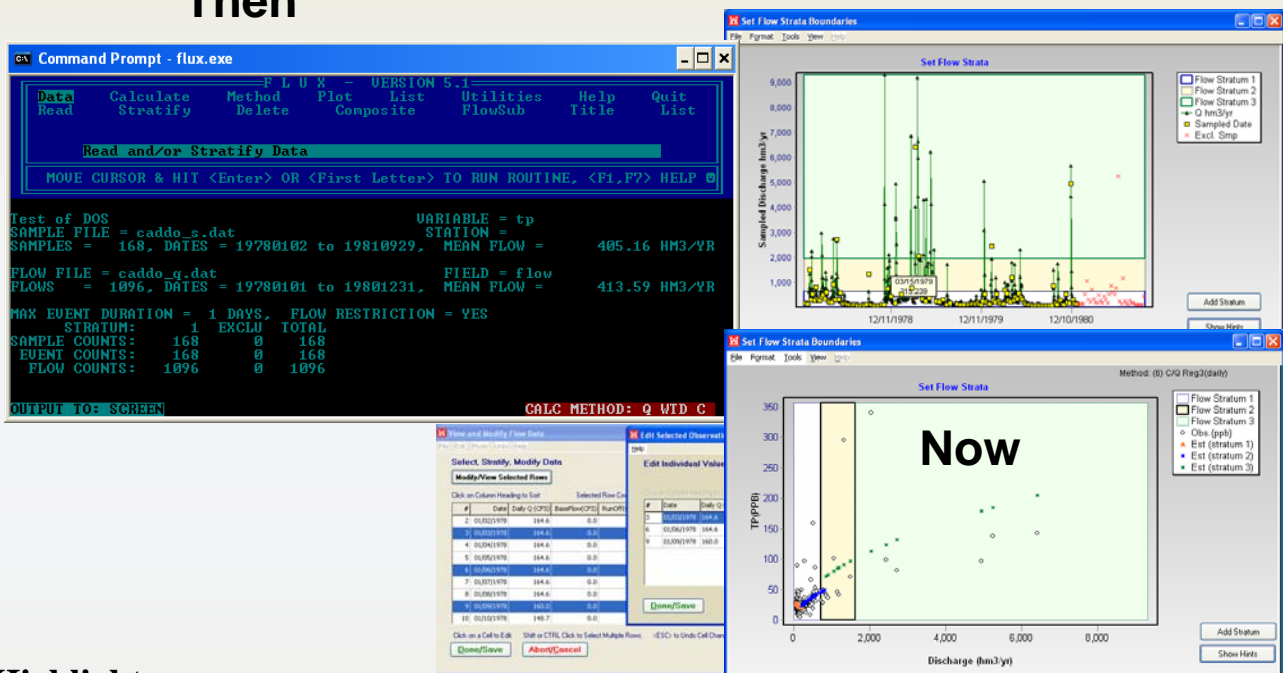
Then

Command Prompt - flux.exe

F L U X - VERSION 5.1

Data Calculate Method Plot List Utilities Help Quit
Read Stratify Delete Composite FlowSub Title List

Read and/or Stratify Data

MOVE CURSOR & HIT <Enter> OR <First Letter> TO RUN ROUTINE, <F1,F7> HELP

Test of DOS VARIABLE = tp
SAMPLE FILE = caddo_s.dat STATION =
SAMPLES = 168, DATES = 19780102 to 19810929, MEAN FLOW = 405.16 HM3/YR

FLOW FILE = caddo_q.dat FIELD = flow
FLOWS = 1096, DATES = 19780101 to 19801231, MEAN FLOW = 413.59 HM3/YR

MAX EVENT DURATION = 1 DAYS, FLOW RESTRICTION = YES
STRATUM: 1 EXCLU TOTAL
SAMPLE COUNTS: 168 0 168
EVENT COUNTS: 168 0 168
FLOW COUNTS: 1096 0 1096

OUTPUT TO: SCREEN CALC METHOD: Q WTD C

Set Flow Strata Boundaries
File Format Tools View Help
Set Flow Strata
Sampled Discharge hm3/yr
9,000
8,000
7,000
6,000
5,000
4,000
3,000
2,000
1,000
03/15/1979
2,239
12/11/1978 12/11/1979 12/10/1980
Flow Stratum 1
Flow Stratum 2
Flow Stratum 3
Q hm3/yr
Sampled Date
Excl. Smp
Add Stratum
Show Hints

View and Modify Flow Data
Select, Stratify, Modify Data
Modify/View Selected Rows
Click on Column Heading to Sort
Selected Row Co
| # | Date | Daily Q (CFS) | BaseFlow(CFS) | RunOff |
|---|---|---|---|---|
| 2 | 01/02/1978 | 164.6 | 0.0 | |
| 3 | 01/03/1978 | 164.6 | 0.0 | |
| 4 | 01/04/1978 | 164.6 | 0.0 | |
| 5 | 01/05/1978 | 164.6 | 0.0 | |
| 6 | 01/06/1978 | 164.6 | 0.0 | |
| 7 | 01/07/1978 | 164.6 | 0.0 | |
| 8 | 01/08/1978 | 164.6 | 0.0 | |
| 9 | 01/09/1978 | 160.0 | 0.0 | |
| 10 | 01/10/1978 | 148.7 | 0.0 | |
Click on a Cell to Edit Shift or CTRL Click to Select Multiple Rows <ESC> to Undo Cell Chang
Done/Save Abort/Cancel

Edit Selected Observati
Help
Edit Individual Value
| # | Date | Daily Q |
|---|---|---|
| 3 | 01/03/1978 | 164.6 |
| 6 | 01/06/1978 | 164.6 |
| 9 | 01/09/1978 | 160.0 |
Done/Save

Set Flow Strata Boundaries
File Format Tools View Help
Method: (6) C/Q Reg3(daily)
Set Flow Strata
Now
TP(PPB)
350
300
250
200
150
100
50
0
0 2,000 4,000 6,000 8,000
Discharge (hm3/yr)
Flow Stratum 1
Flow Stratum 2
Flow Stratum 3
Obs. (ppb)
Est (stratum 1)
Est (stratum 2)
Est (stratum 3)
Add Stratum
Show Hints

Highlight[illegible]